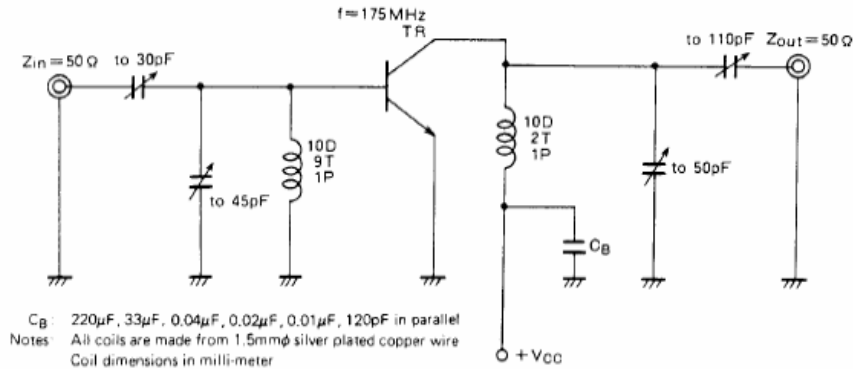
f≈175 MHz
TR

$Z_{in} = 50\,\Omega$

to 30pF

to 45pF

10D
9T
1P

10D
2T
1P

$C_B$

to 110pF

$Z_{out} = 50\,\Omega$

to 50pF

+ $V_{CC}$

$C_B$: 220μF, 33μF, 0.04μF, 0.02μF, 0.01μF, 120pF in parallel
Notes: All coils are made from 1.5mmφ silver plated copper wire
Coil dimensions in milli-meter